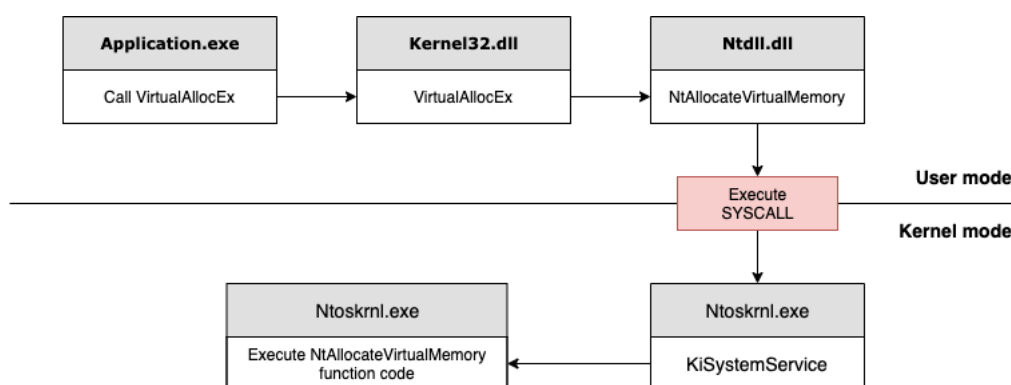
Application.exe

Call VirtualAllocEx

Kernel32.dll

VirtualAllocEx

Ntdll.dll

NtAllocateVirtualMemory

User mode

Execute SYSCALL

Kernel mode

Ntoskrnl.exe

Execute NtAllocateVirtualMemory function code

Ntoskrnl.exe

KiSystemService